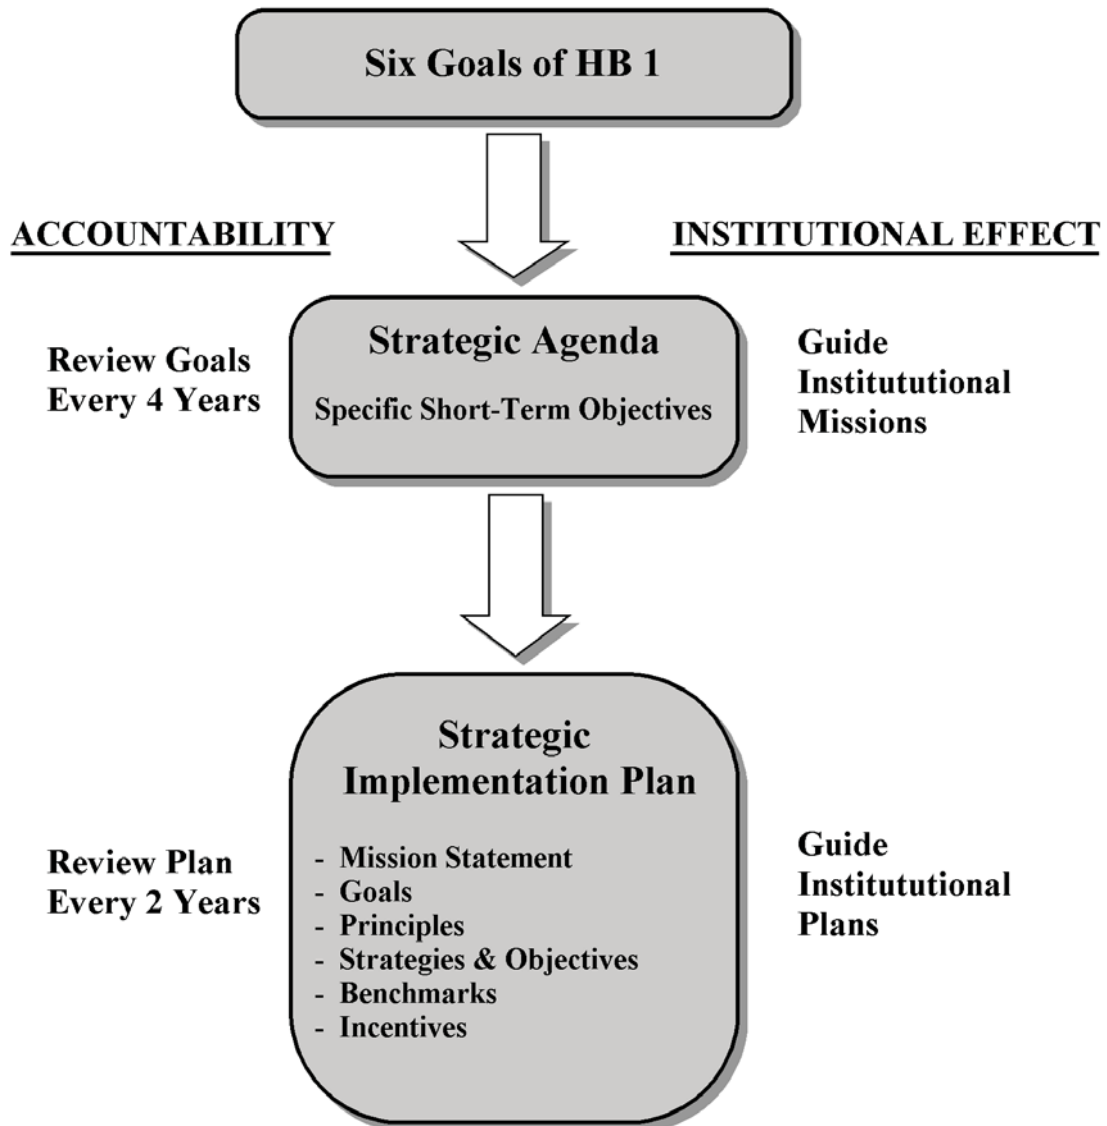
Six Goals of HB 1

ACCOUNTABILITY

INSTITUTIONAL EFFECT

Review Goals Every 4 Years

Strategic Agenda

Specific Short-Term Objectives

Guide Institututional Missions

Strategic Implementation Plan

- Mission Statement
- Goals
- Principles
- Strategies & Objectives
- Benchmarks
- Incentives

Review Plan Every 2 Years

Guide Institututional Plans